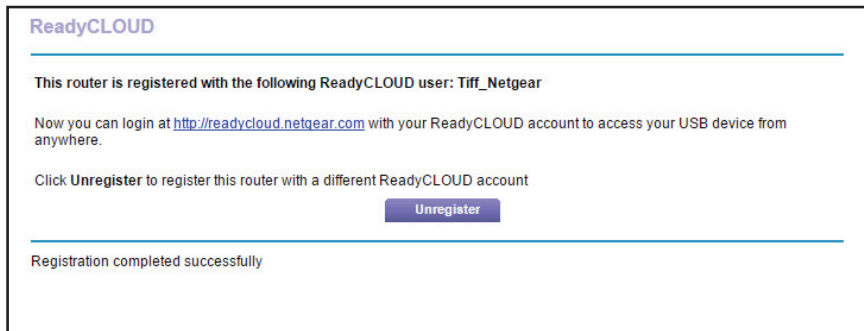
ReadyCLOUD

This router is registered with the following ReadyCLOUD user: Tiff_Netgear

Now you can login at http://readycloud.netgear.com with your ReadyCLOUD account to access your USB device from anywhere.

Click Unregister to register this router with a different ReadyCLOUD account

Unregister

Registration completed successfully